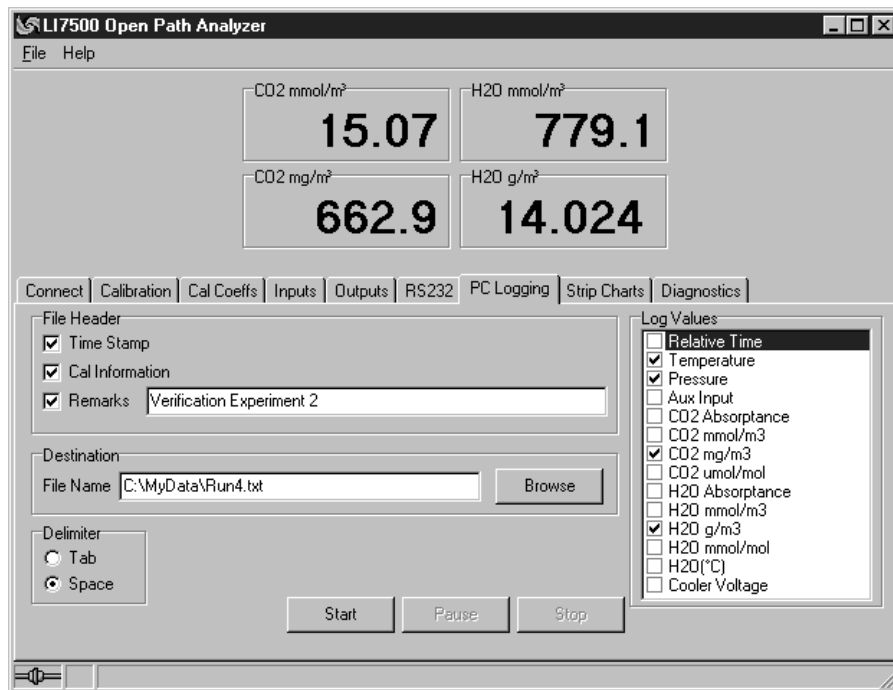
LI7500 Open Path Analyzer

File Help

CO2 mmol/m³
15.07

H2O mmol/m³
779.1

CO2 mg/m³
662.9

H2O g/m³
14.024

Connect | Calibration | Cal Coeffs | Inputs | Outputs | RS232 | PC Logging | Strip Charts | Diagnostics

File Header
☑ Time Stamp
☑ Cal Information
☑ Remarks Verification Experiment 2

Destination
File Name C:\MyData\Run4.txt
Browse

Delimiter
○ Tab
◉ Space

Start Pause Stop

Log Values
☐ Relative Time
☑ Temperature
☑ Pressure
☐ Aux Input
☐ CO2 Absorptance
☐ CO2 mmol/m3
☑ CO2 mg/m3
☐ CO2 umol/mol
☐ H2O Absorptance
☐ H2O mmol/m3
☑ H2O g/m3
☐ H2O mmol/mol
☐ H2O(°C)
☐ Cooler Voltage